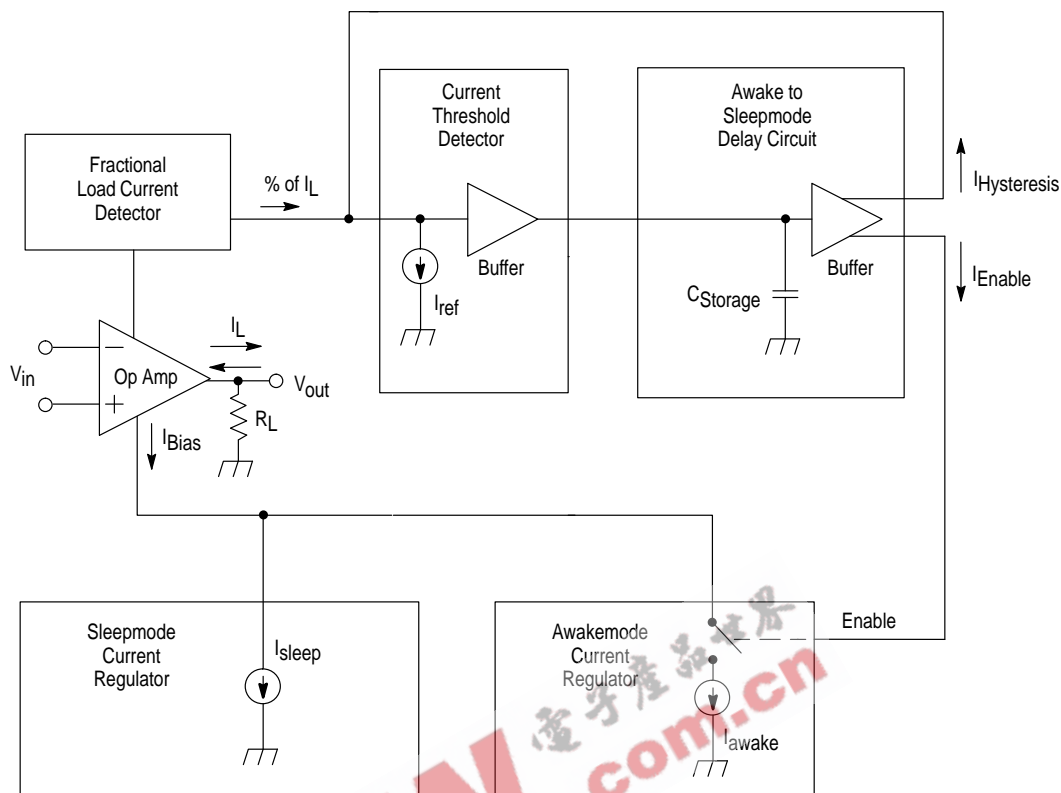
Fractional Load Current Detector

% of $I_L$

Current Threshold Detector

Buffer

$I_{ref}$

Awake to Sleepmode Delay Circuit

$C_{Storage}$

Buffer

$I_{Hysteresis}$

$I_{Enable}$

$V_{in}$

Op Amp

$I_L$

$V_{out}$

$R_L$

$I_{Bias}$

Sleepmode Current Regulator

$I_{sleep}$

Awakemode Current Regulator

$I_{awake}$

Enable

电子产品世界

com.cn